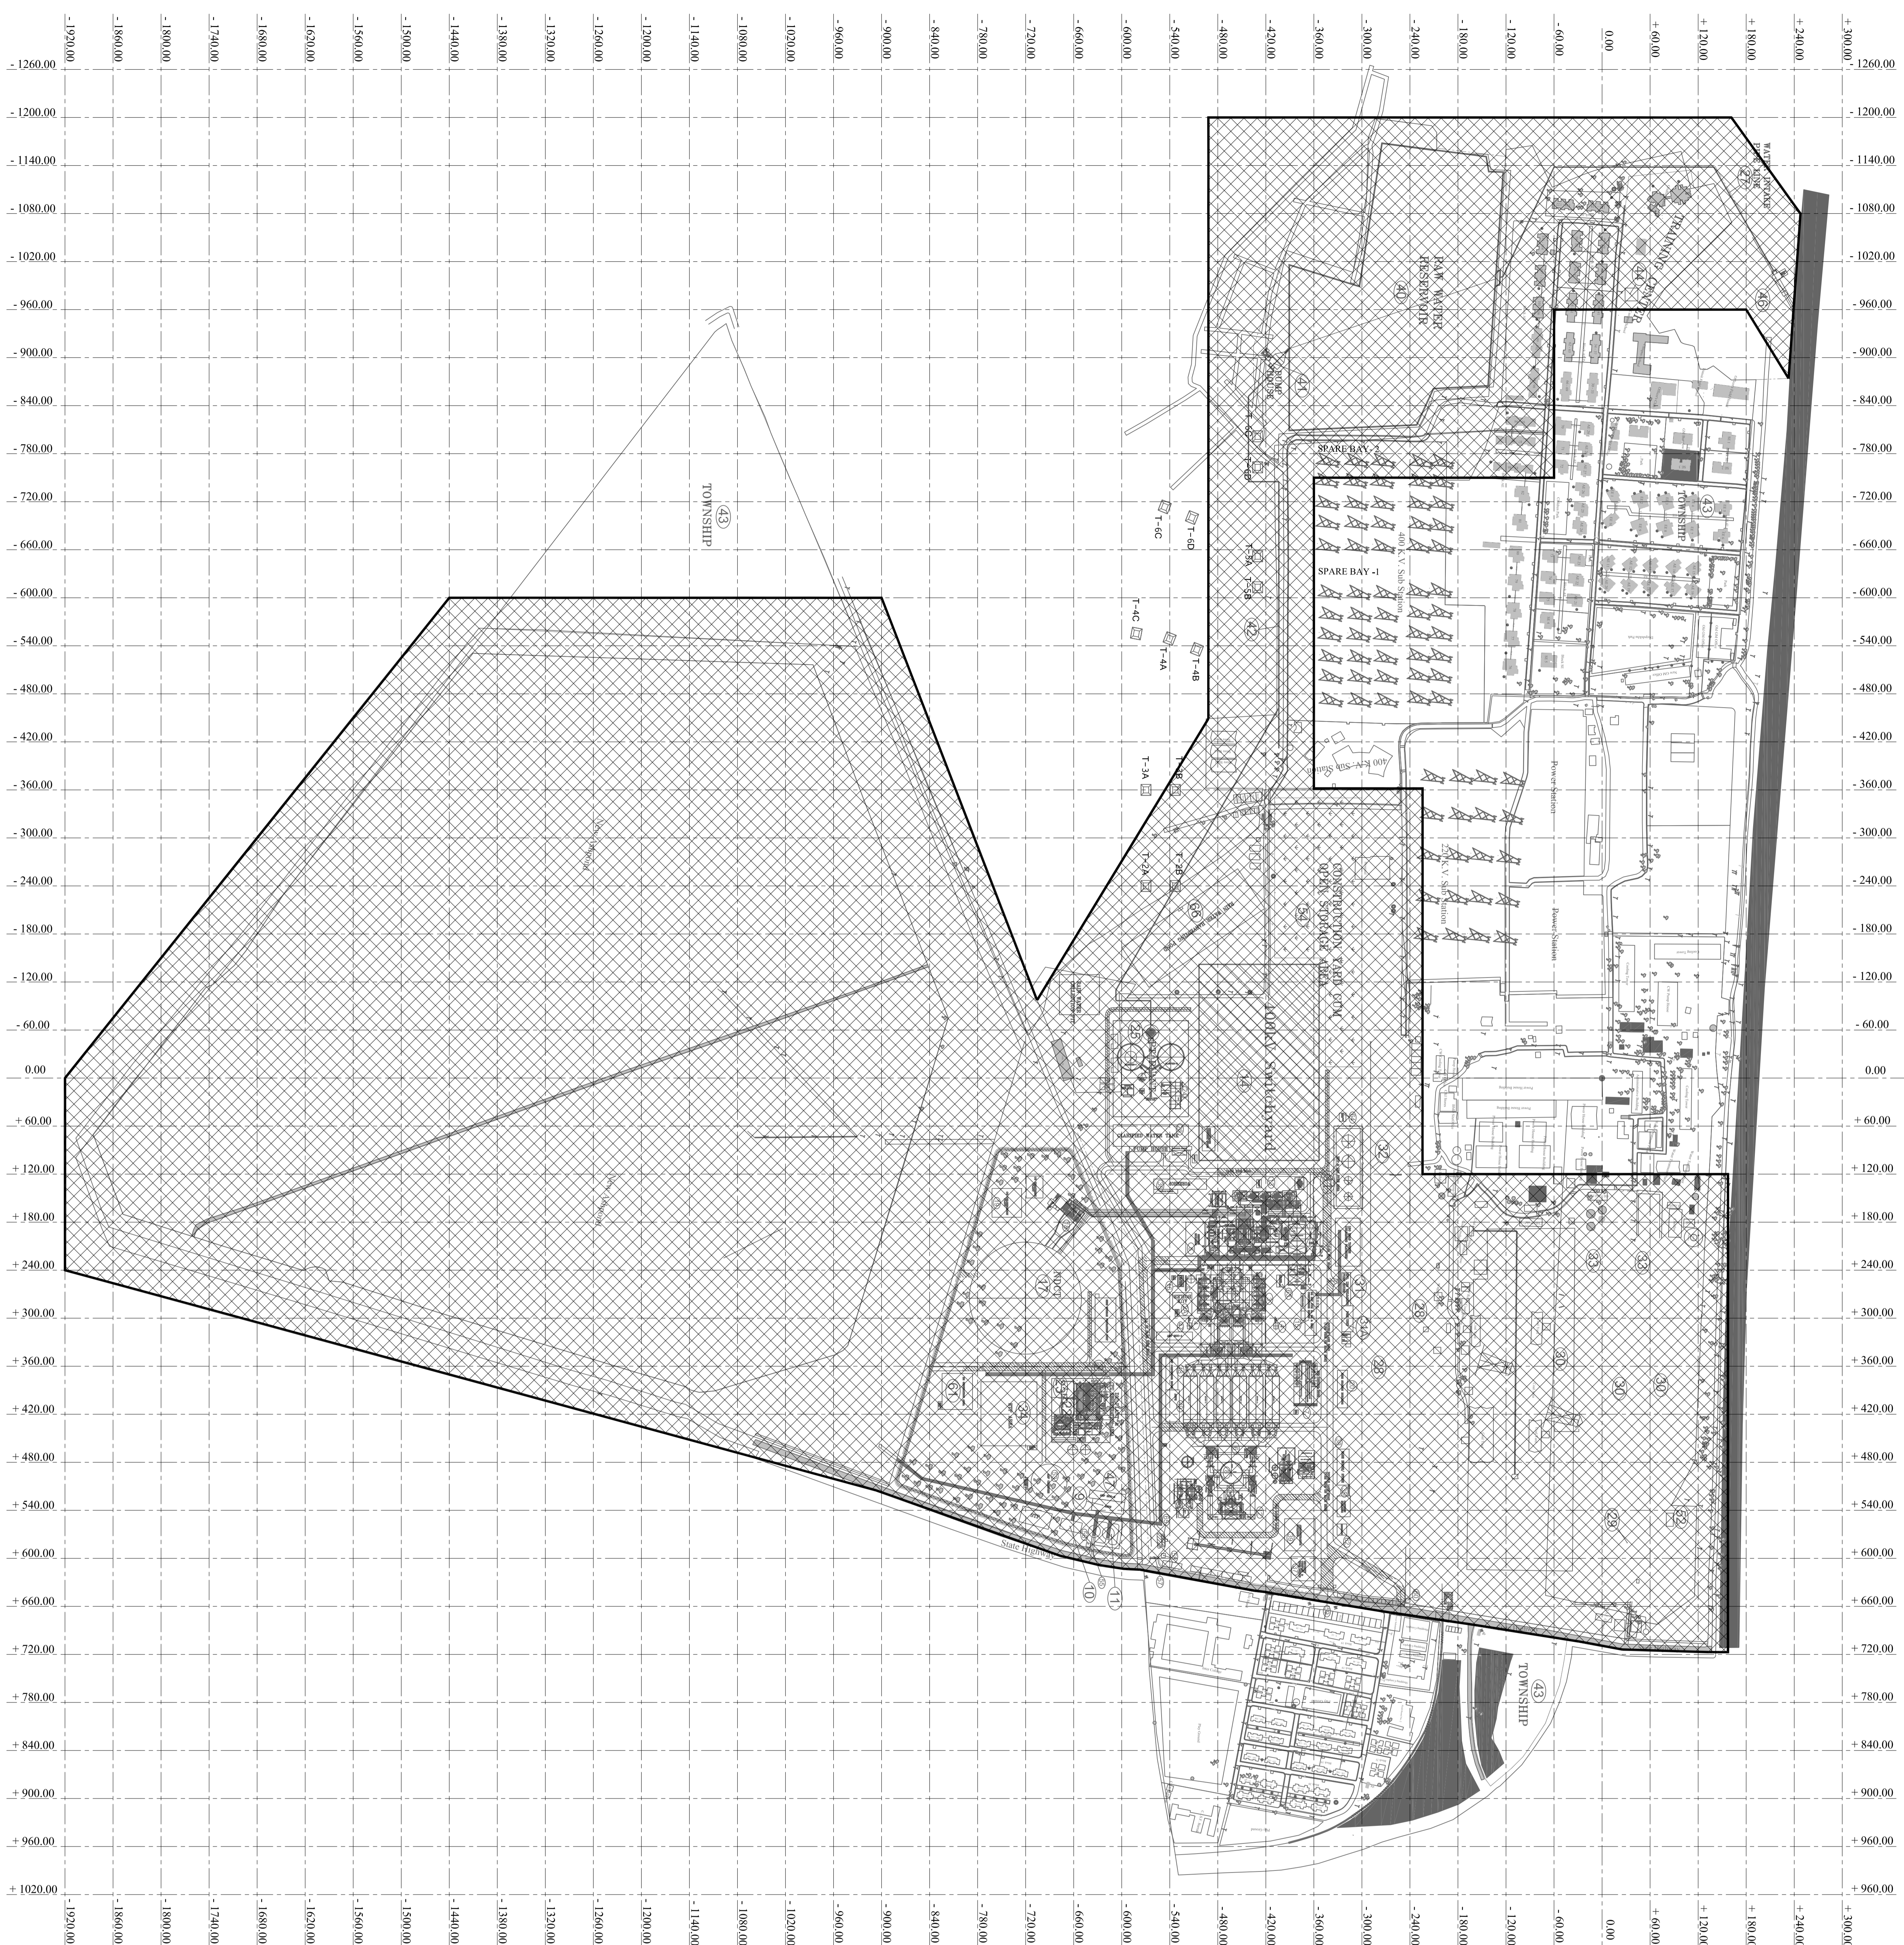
- 1920.00 - 1860.00 - 1800.00 - 1740.00 - 1680.00 - 1620.00 - 1560.00 - 1500.00 - 1440.00 - 1380.00 - 1320.00 - 1260.00 - 1200.00 - 1140.00 - 1080.00 - 1020.00 - 960.00 - 900.00 - 840.00 - 780.00 - 720.00 - 660.00 - 600.00 - 540.00 - 480.00 - 420.00 - 360.00 - 300.00 - 240.00 - 180.00 - 120.00 - 60.00 0.00 + 60.00 + 120.00 + 180.00 + 240.00 + 300.00

- 1260.00
- 1200.00
- 1140.00
- 1080.00
- 1020.00
- 960.00
- 900.00
- 840.00
- 780.00
- 720.00
- 660.00
- 600.00
- 540.00
- 480.00
- 420.00
- 360.00
- 300.00
- 240.00
- 180.00
- 120.00
- 60.00
0.00
+ 60.00
+ 120.00
+ 180.00
+ 240.00
+ 300.00
+ 360.00
+ 420.00
+ 480.00
+ 540.00
+ 600.00
+ 660.00
+ 720.00
+ 780.00
+ 840.00
+ 900.00
+ 960.00
+ 1020.00

WATER INTAKE PUMP HOUSE
27
TRAINING CENTER
44
46
RAW WATER RESERVOIR
40
PUMP HOUSE
41
SPARE BAY -2
SPARE BAY -1
400 K.V. Sub Station
TOWNSHIP
43
T-6C
T-6D
T-5A
T-5B
T-4C
T-4A
T-4B
42
T-3A
T-3B
T-2A
T-2B
400 K.V. Sub Station
Power Station
220 K.V. Sub Station
Power Station
CONSTRUCTION YARD GCM OPEN STORAGE AREA
54
400kV Switchyard
66
CLARIFIED WATER TANK
32
NDCT
17
31
28
33
30
30
67
34
29
52
State Highway
10
11
TOWNSHIP
43
TOWNSHIP
43